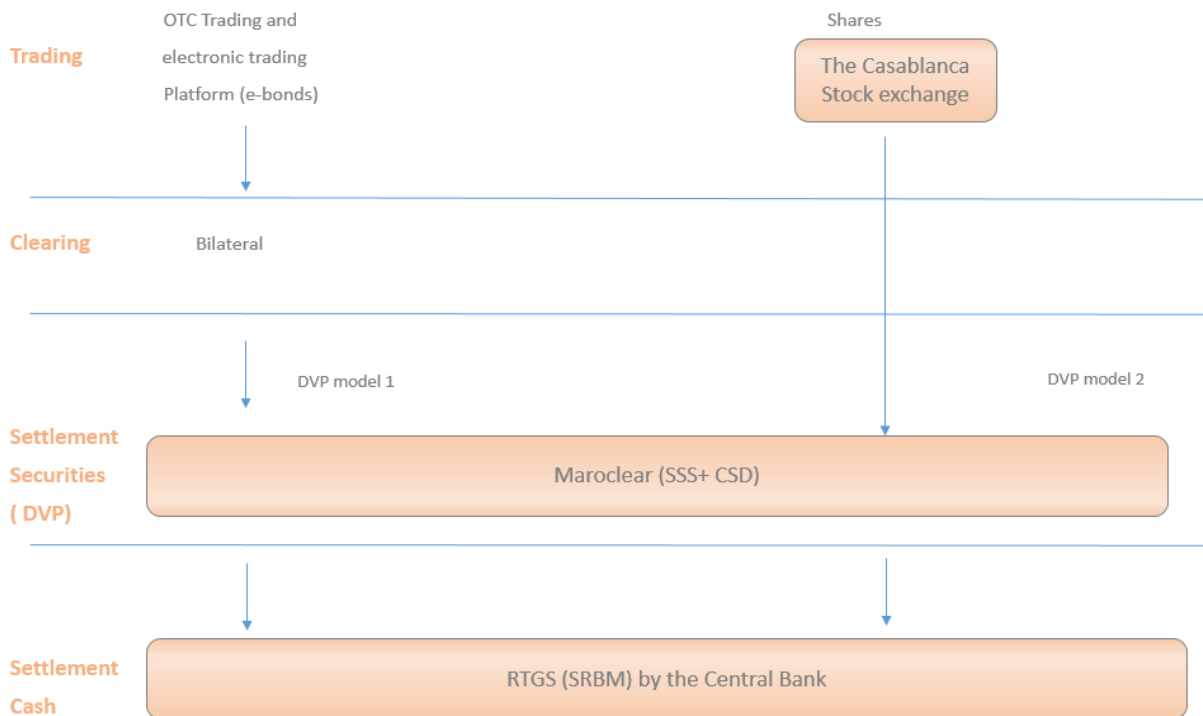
Trading

OTC Trading and electronic trading Platform (e-bonds)

Shares

The Casablanca Stock exchange

Clearing

Bilateral

DVP model 1

DVP model 2

Settlement Securities ( DVP)

Maroclear (SSS+ CSD)

Settlement Cash

RTGS (SRBM) by the Central Bank